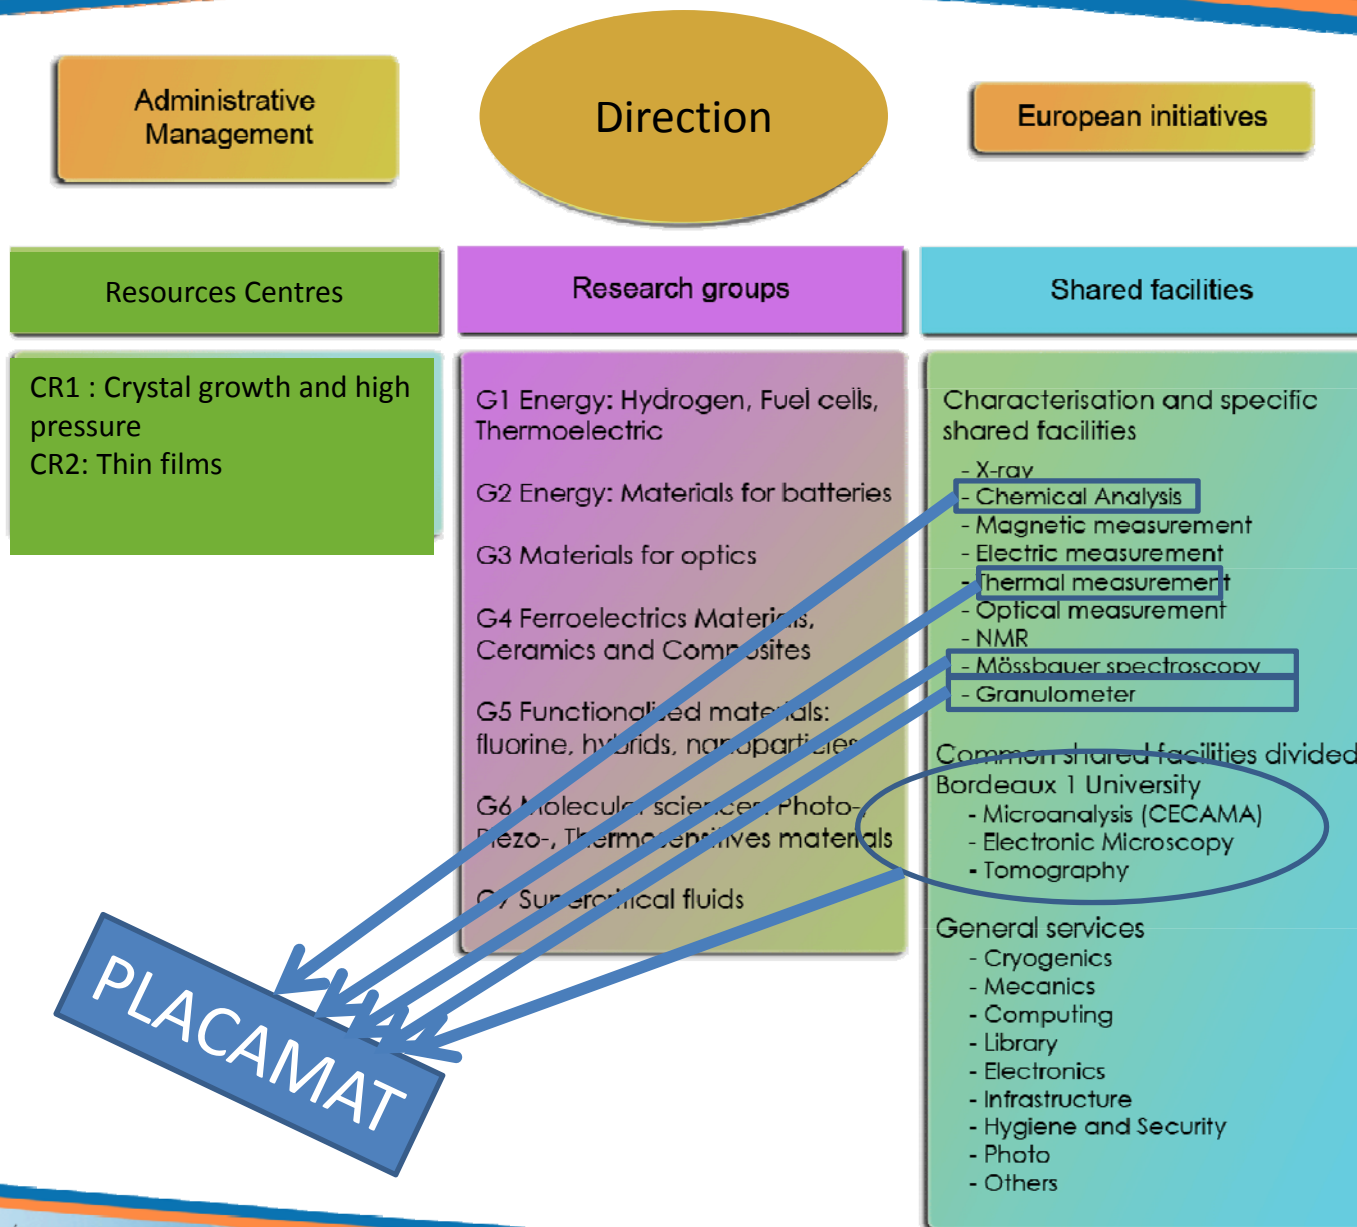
Administrative Management

Direction

European initiatives

Resources Centres

Research groups

Shared facilities

CR1 : Crystal growth and high pressure
CR2: Thin films

G1 Energy: Hydrogen, Fuel cells, Thermoelectric

G2 Energy: Materials for batteries

G3 Materials for optics

G4 Ferroelectrics Materi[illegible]s, Ceramics and Com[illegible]sites

G5 Functional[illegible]ed mate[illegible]ials: fluorine, hy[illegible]rids, na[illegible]oparticles

G6 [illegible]olecul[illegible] sciences: Photo-, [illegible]iezo-, T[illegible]ermo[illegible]sensitives materials

G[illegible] Su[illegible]ercritical fluids

Characterisation and specific shared facilities
- X-ray
- Chemical Analysis
- Magnetic measurement
- Electric measurement
- Thermal measurement
- Optical measurement
- NMR
- Mössbauer spectroscopy
- Granulometer

Common shared facilities divided
Bordeaux 1 University
- Microanalysis (CECAMA)
- Electronic Microscopy
- Tomography

General services
- Cryogenics
- Mecanics
- Computing
- Library
- Electronics
- Infrastructure
- Hygiene and Security
- Photo
- Others

PLACAMAT